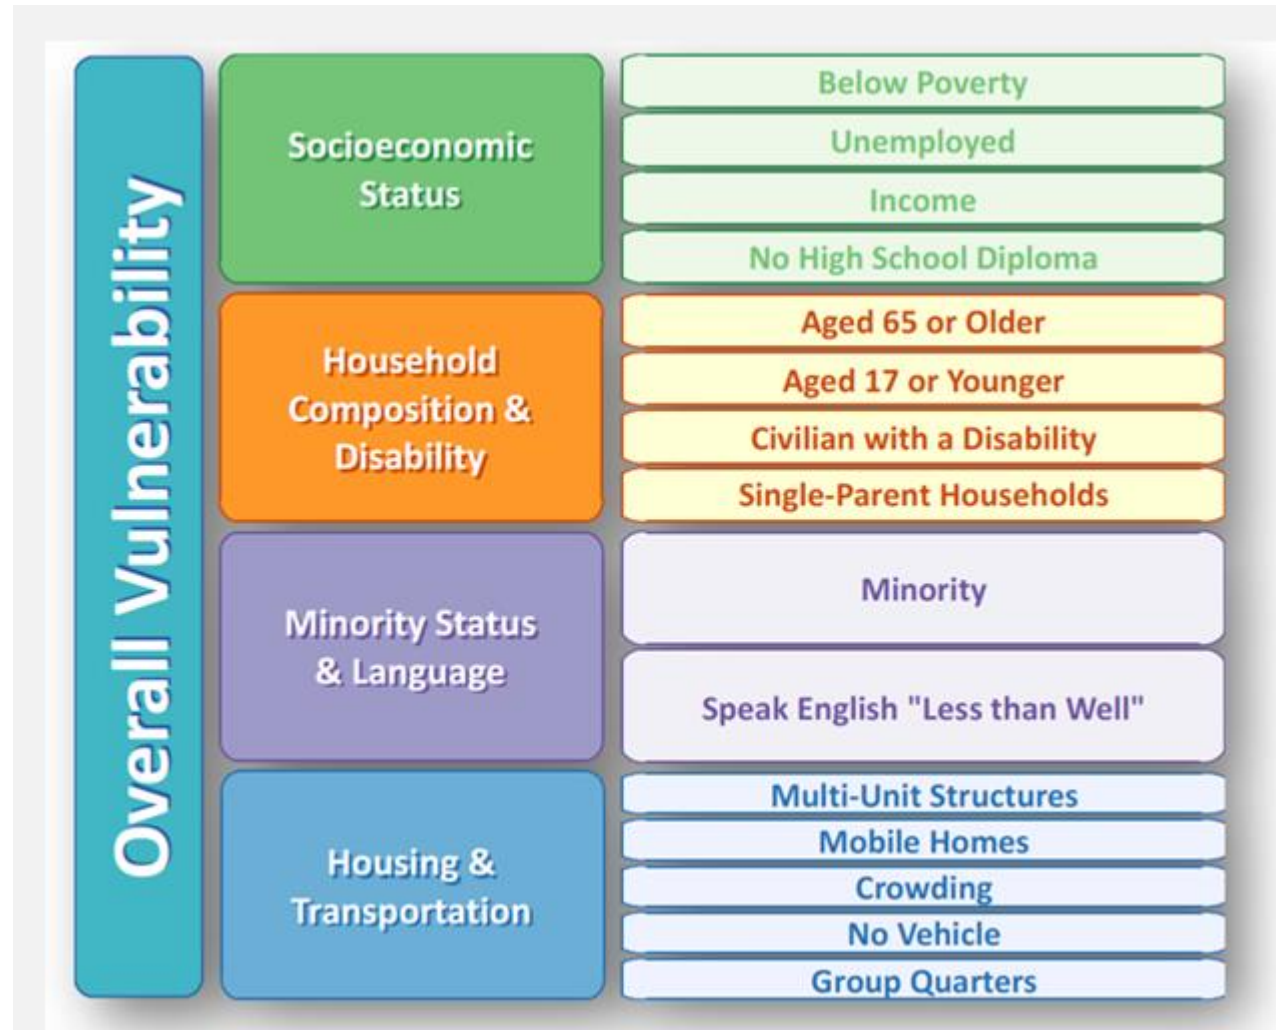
Overall Vulnerability

Socioeconomic Status

Below Poverty

Unemployed

Income

No High School Diploma

Household Composition & Disability

Aged 65 or Older

Aged 17 or Younger

Civilian with a Disability

Single-Parent Households

Minority Status & Language

Minority

Speak English "Less than Well"

Housing & Transportation

Multi-Unit Structures

Mobile Homes

Crowding

No Vehicle

Group Quarters